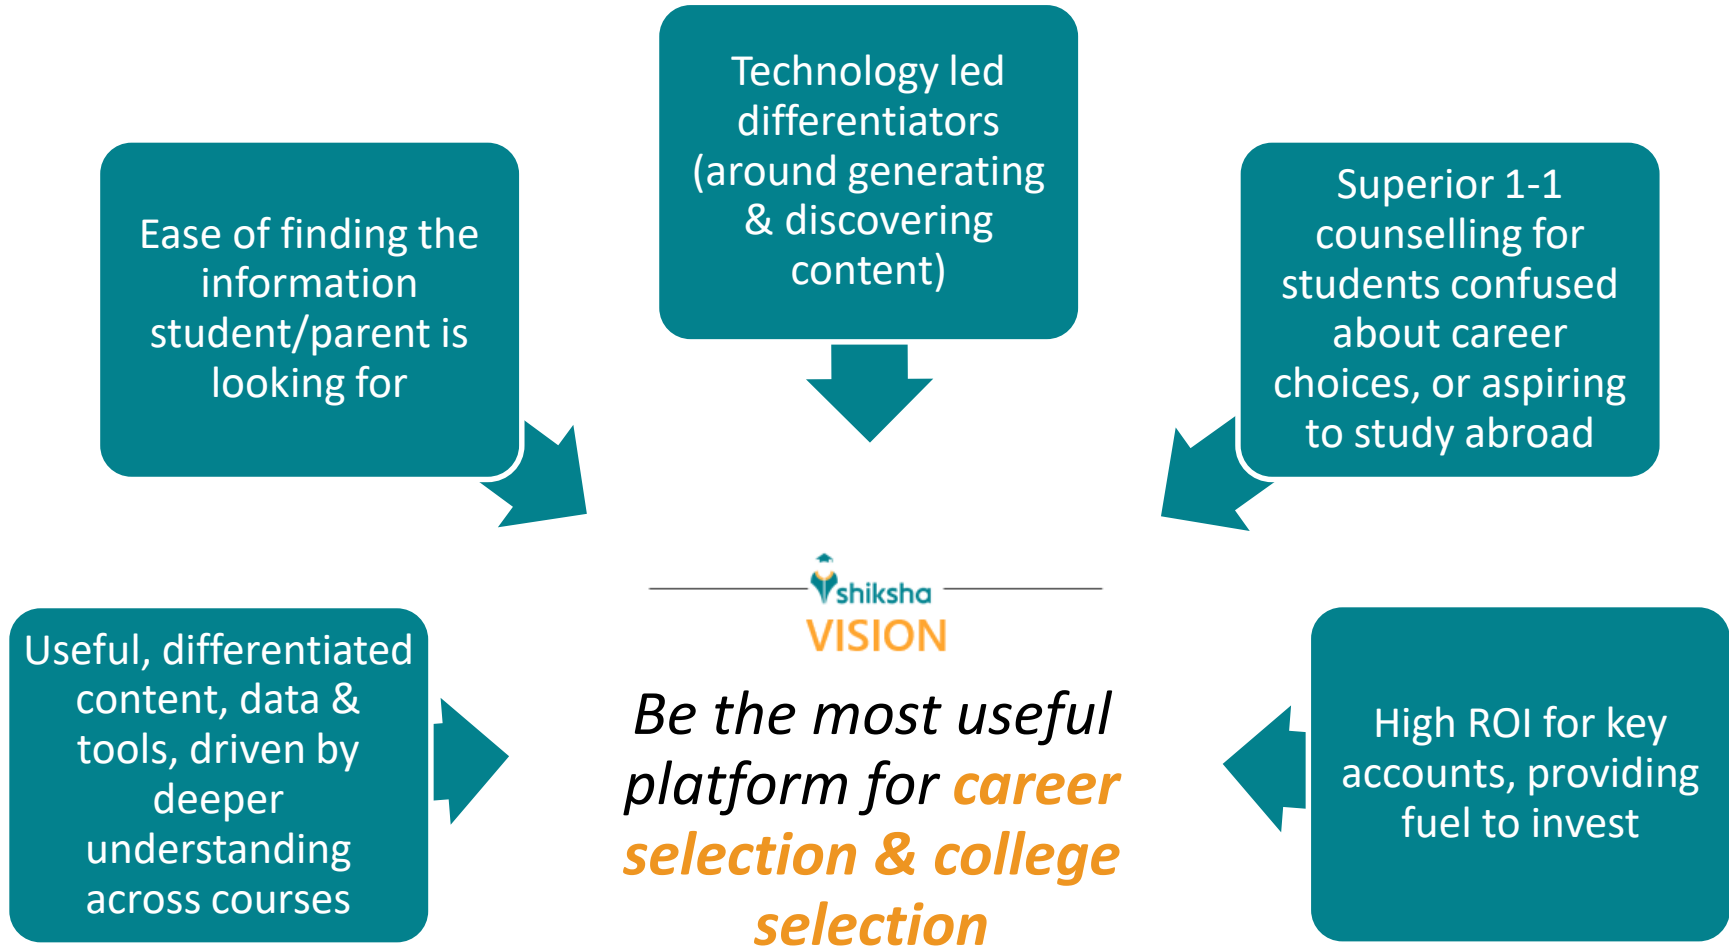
Technology led differentiators (around generating & discovering content)

Ease of finding the information student/parent is looking for

Superior 1-1 counselling for students confused about career choices, or aspiring to study abroad

shiksha

VISION

Be the most useful platform for career selection & college selection

Useful, differentiated content, data & tools, driven by deeper understanding across courses

High ROI for key accounts, providing fuel to invest